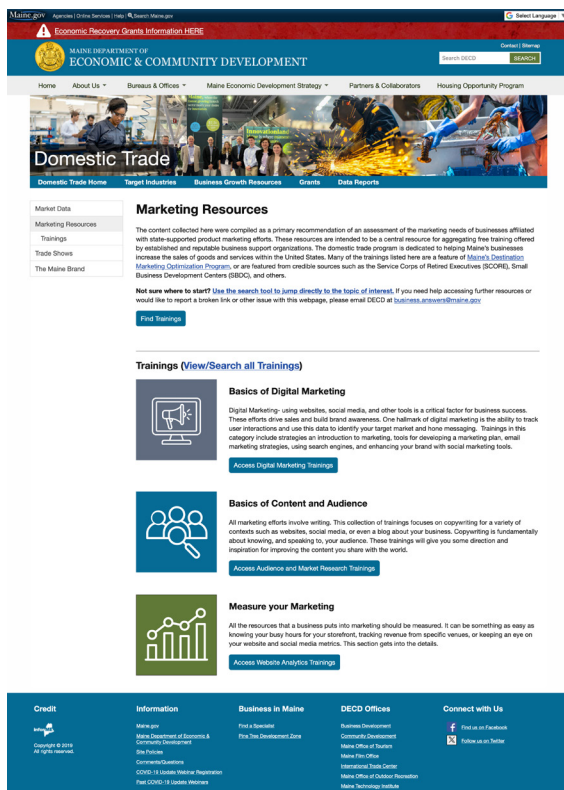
Maine.gov Agencies | Online Services | Help | Search Maine.gov

Select Language

Economic Recovery Grants Information HERE

Contact | Sitemap

MAINE DEPARTMENT OF ECONOMIC & COMMUNITY DEVELOPMENT

Search DECD SEARCH

Home About Us Bureaus & Offices Maine Economic Development Strategy Partners & Collaborators Housing Opportunity Program

Domestic Trade

Domestic Trade Home Target Industries Business Growth Resources Grants Data Reports

Market Data
Marketing Resources
Trainings
Trade Shows
The Maine Brand

Marketing Resources

The content collected here were compiled as a primary recommendation of an assessment of the marketing needs of businesses affiliated with state-supported product marketing efforts. These resources are intended to be a central resource for aggregating free training offered by established and reputable business support organizations. The domestic trade program is dedicated to helping Maine's businesses increase the sales of goods and services within the United States. Many of the trainings listed here are a feature of Maine's Destination Marketing Optimization Program, or are featured from credible sources such as the Service Corps of Retired Executives (SCORE), Small Business Development Centers (SBDC), and others.

Not sure where to start? Use the search tool to jump directly to the topic of interest. If you need help accessing further resources or would like to report a broken link or other issue with this webpage, please email DECD at business.answers@maine.gov

Find Trainings

Trainings (View/Search all Trainings)

Basics of Digital Marketing

Digital Marketing- using websites, social media, and other tools is a critical factor for business success. These efforts drive sales and build brand awareness. One hallmark of digital marketing is the ability to track user interactions and use this data to identify your target market and hone messaging. Trainings in this category include strategies an introduction to marketing, tools for developing a marketing plan, email marketing strategies, using search engines, and enhancing your brand with social marketing tools.

Access Digital Marketing Trainings

Basics of Content and Audience

All marketing efforts involve writing. This collection of trainings focuses on copywriting for a variety of contexts such as websites, social media, or even a blog about your business. Copywriting is fundamentally about knowing, and speaking to, your audience. These trainings will give you some direction and inspiration for improving the content you share with the world.

Access Audience and Market Research Trainings

Measure your Marketing

All the resources that a business puts into marketing should be measured. It can be something as easy as knowing your busy hours for your storefront, tracking revenue from specific venues, or keeping an eye on your website and social media metrics. This section gets into the details.

Access Website Analytics Trainings

Credit

Copyright © 2019 All rights reserved.

Information

Maine.gov
Maine Department of Economic & Community Development
Site Policies
Comments/Questions
COVID-19 Update Webinar Registration
Past COVID-19 Update Webinars

Business in Maine

Find a Specialist
Pine Tree Development Zone

DECD Offices

Business Development
Community Development
Maine Office of Tourism
Maine Film Office
International Trade Center
Maine Office of Outdoor Recreation
Maine Technology Institute

Connect with Us

Find us on Facebook
Follow us on Twitter